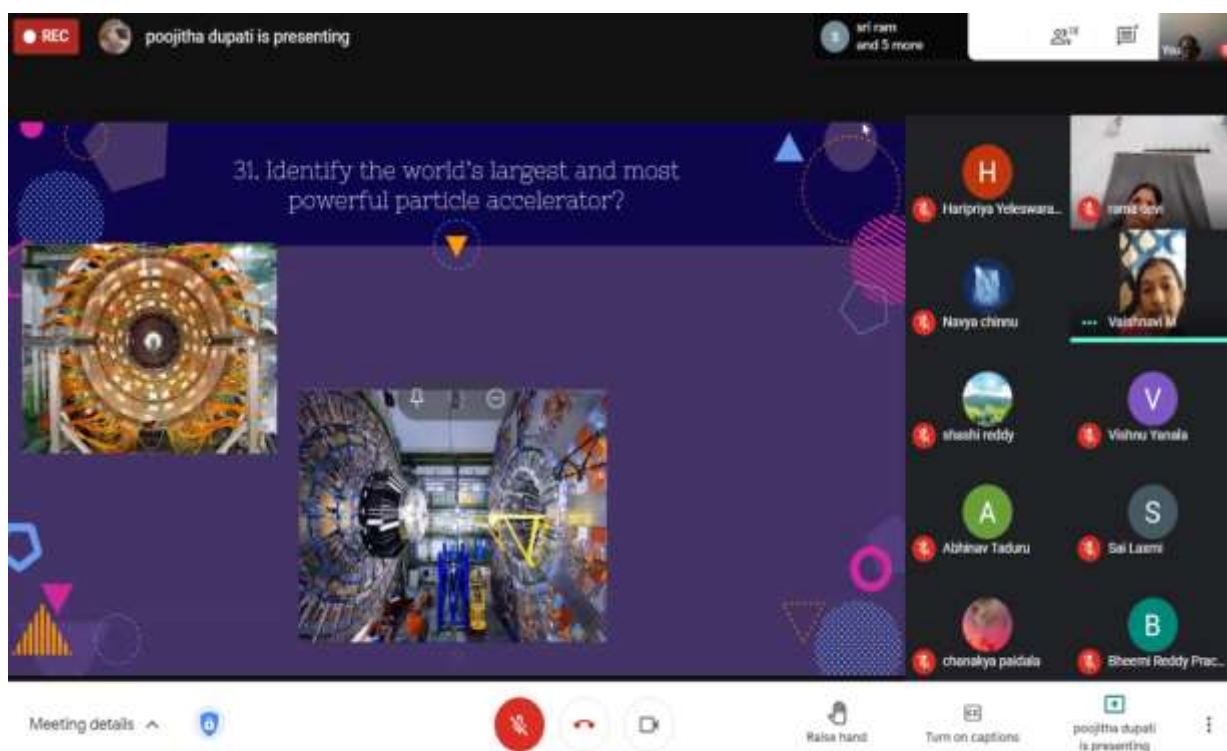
REC

poojitha dupati is presenting

sri ram and 5 more

19

You

31. Identify the world's largest and most powerful particle accelerator?

H

Haripriya Yeleswara...

rama devi

Navya chinnu

Vaishnavi M

shashi reddy

V

Vishnu Yanala

A

Abhinav Taduru

S

Sai Laxmi

chanakya paidala

B

Bheemi Reddy Prac...

Meeting details

Raise hand

Turn on captions

poojitha dupati is presenting